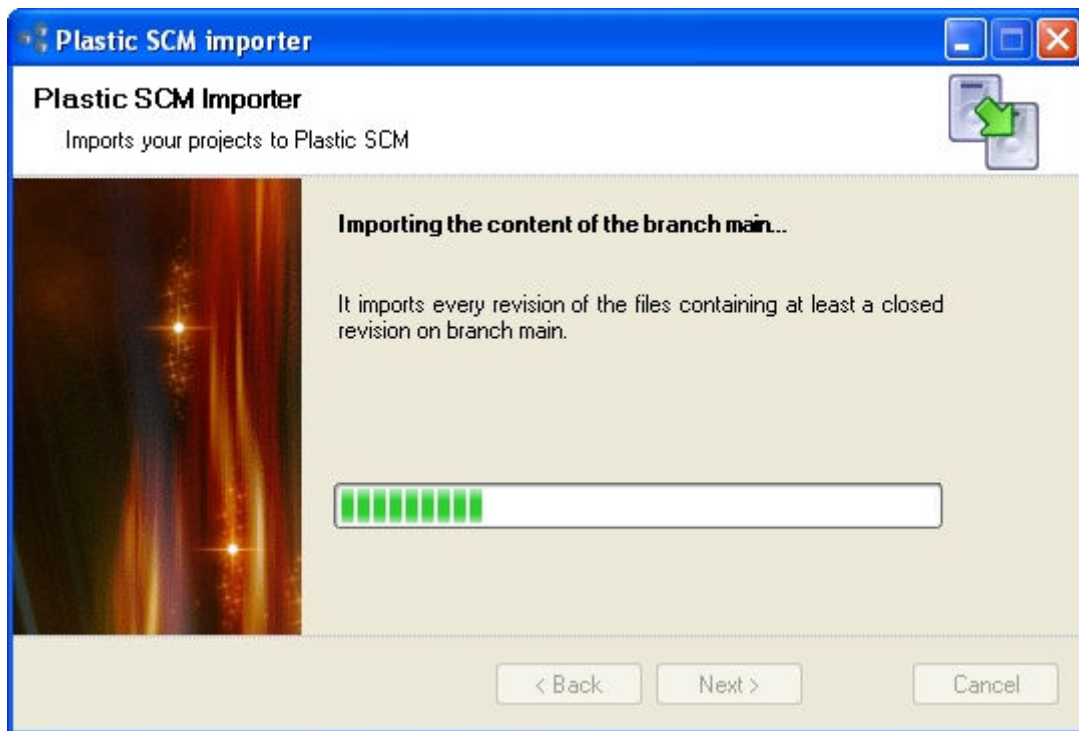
Plastic SCM importer

Plastic SCM Importer

Imports your projects to Plastic SCM

Importing the content of the branch main...

It imports every revision of the files containing at least a closed revision on branch main.

< Back

Next >

Cancel